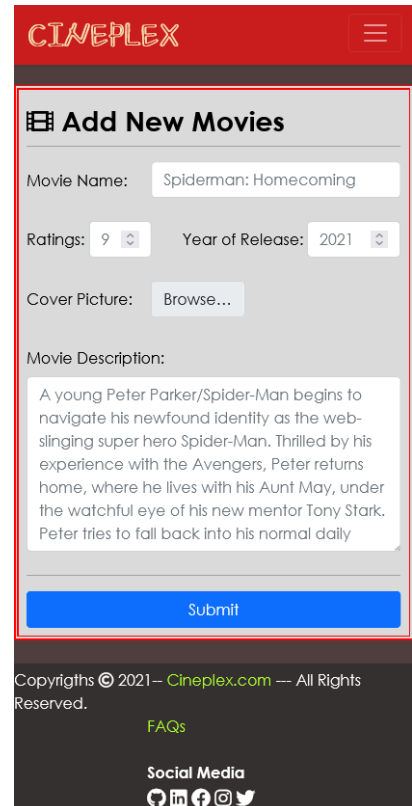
CINEPLEX

Add New Movies

Movie Name: Spiderman: Homecoming

Ratings: 9 Year of Release: 2021

Cover Picture: Browse...

Movie Description:

A young Peter Parker/Spider-Man begins to navigate his newfound identity as the web-slinging super hero Spider-Man. Thrilled by his experience with the Avengers, Peter returns home, where he lives with his Aunt May, under the watchful eye of his new mentor Tony Stark. Peter tries to fall back into his normal daily

Submit

Copyrigths © 2021-- Cineplex.com --- All Rights Reserved.

FAQs

Social Media